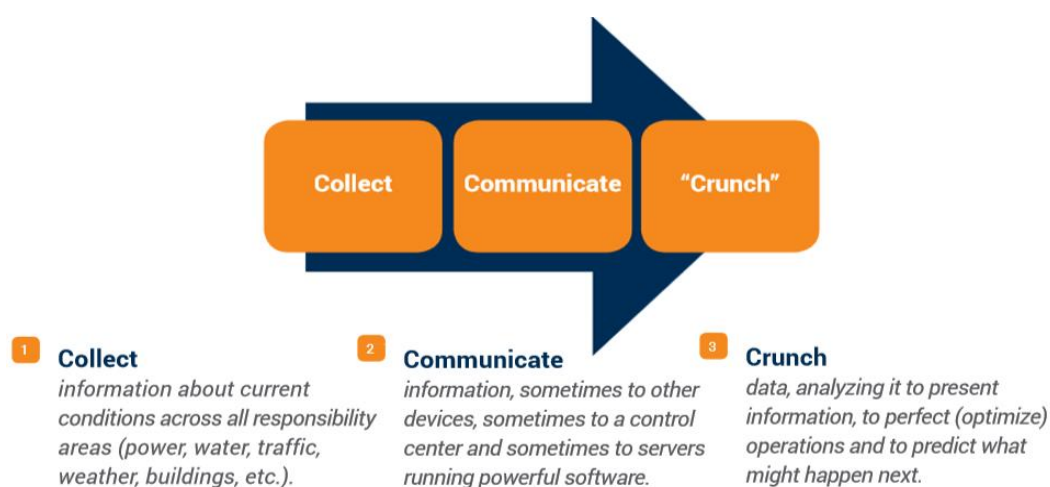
Collect

Communicate

“Crunch”

1 Collect
information about current conditions across all responsibility areas (power, water, traffic, weather, buildings, etc.).

2 Communicate
information, sometimes to other devices, sometimes to a control center and sometimes to servers running powerful software.

3 Crunch
data, analyzing it to present information, to perfect (optimize) operations and to predict what might happen next.